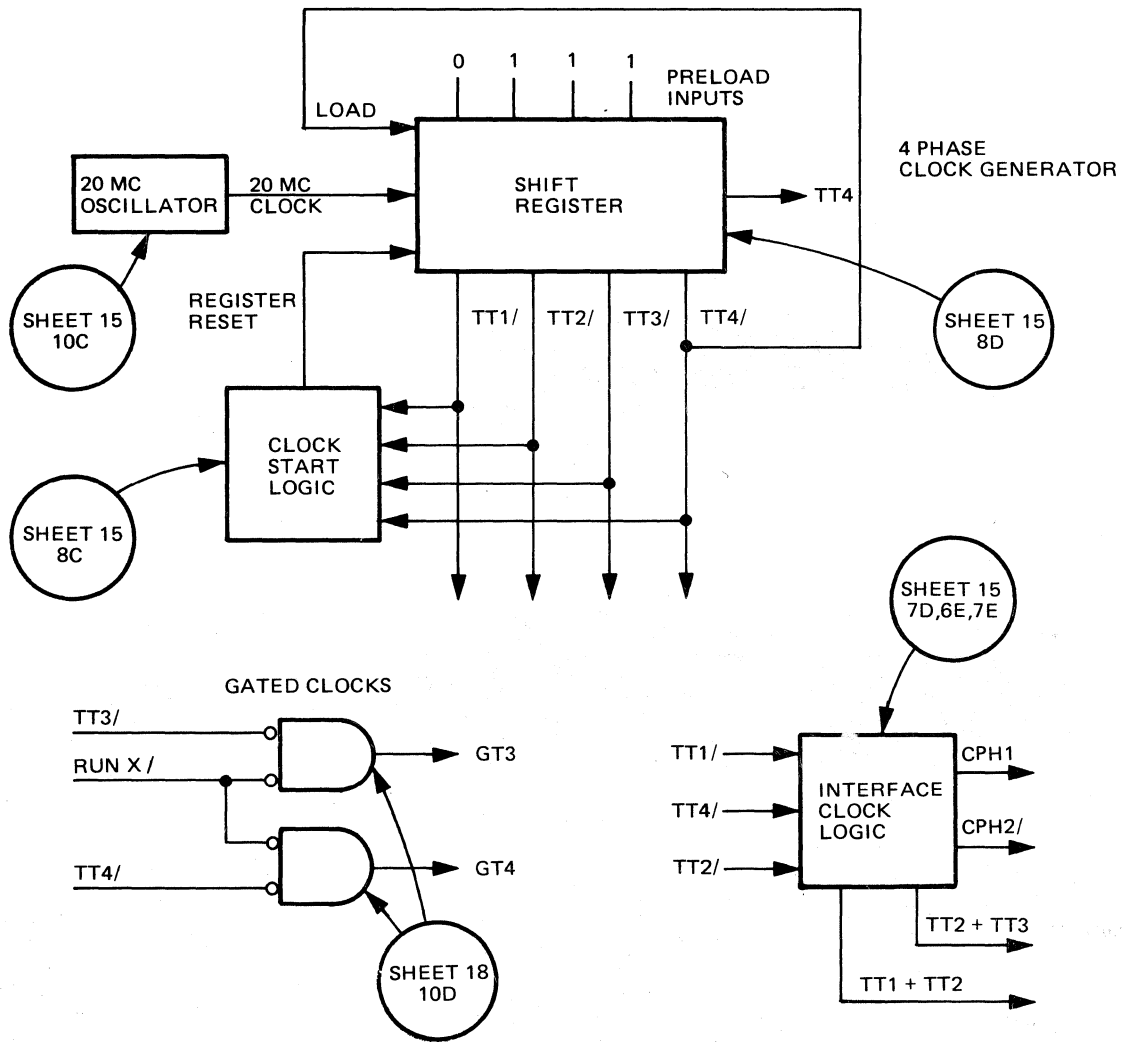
0 1 1 1
PRELOAD INPUTS

LOAD

4 PHASE CLOCK GENERATOR

20 MC OSCILLATOR

20 MC CLOCK

SHIFT REGISTER

TT4

SHEET 15 10C

REGISTER RESET

TT1/ TT2/ TT3/ TT4/

SHEET 15 8D

CLOCK START LOGIC

SHEET 15 8C

SHEET 15 7D,6E,7E

GATED CLOCKS

TT3/

RUN X /

GT3

TT4/

GT4

SHEET 18 10D

TT1/

TT4/

TT2/

INTERFACE CLOCK LOGIC

CPH1

CPH2/

TT2 + TT3

TT1 + TT2